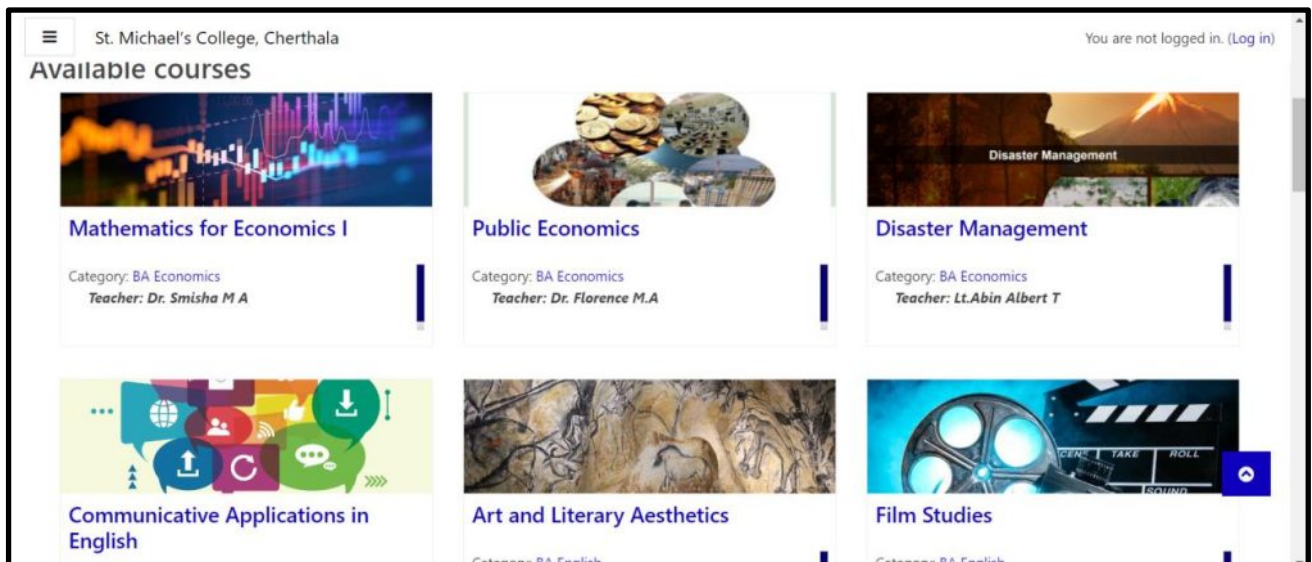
St. Michael's College, Cherthala

You are not logged in. (Log in)

Available courses

Mathematics for Economics I

Category: BA Economics
Teacher: Dr. Smisha M A

Public Economics

Category: BA Economics
Teacher: Dr. Florence M.A

Disaster Management

Disaster Management

Category: BA Economics
Teacher: Lt.Abin Albert T

Communicative Applications in English

Art and Literary Aesthetics

Category: BA English

Film Studies

TAKE ROLL SOUND

Category: BA English